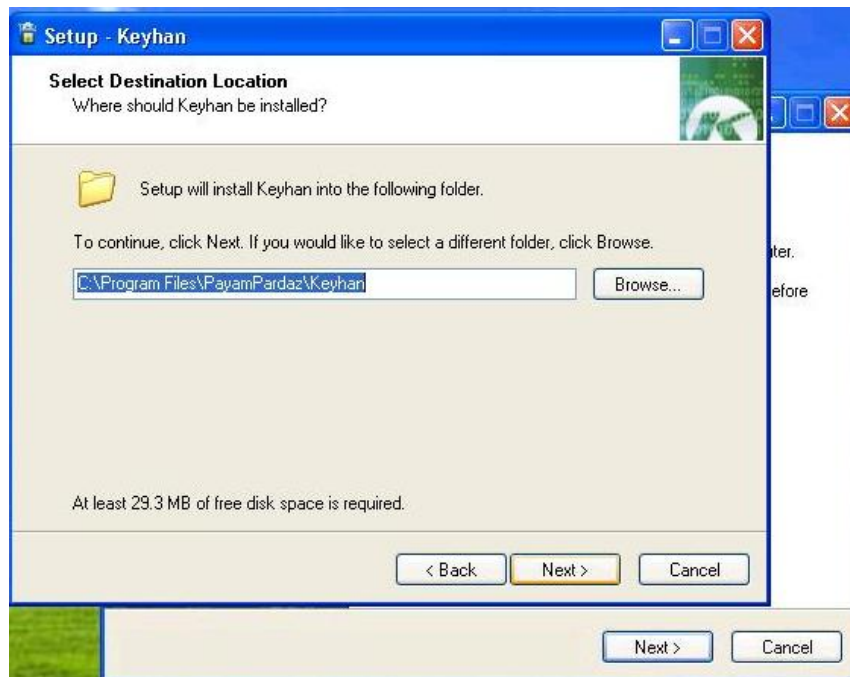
Setup - Keyhan

Select Destination Location
Where should Keyhan be installed?

Setup will install Keyhan into the following folder.

To continue, click Next. If you would like to select a different folder, click Browse.

C:\Program Files\PayamPardaz\Keyhan

Browse...

ter.

efore

At least 29.3 MB of free disk space is required.

< Back

Next >

Cancel

Next >

Cancel